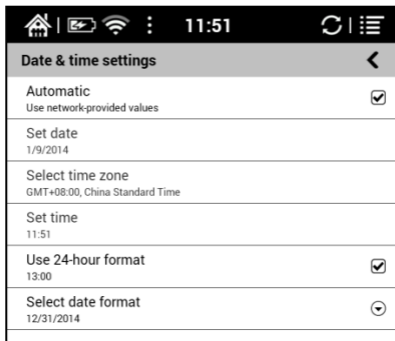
11:51

Date & time settings

Automatic
Use network-provided values

Set date
1/9/2014

Select time zone
GMT+08:00, China Standard Time

Set time
11:51

Use 24-hour format
13:00

Select date format
12/31/2014